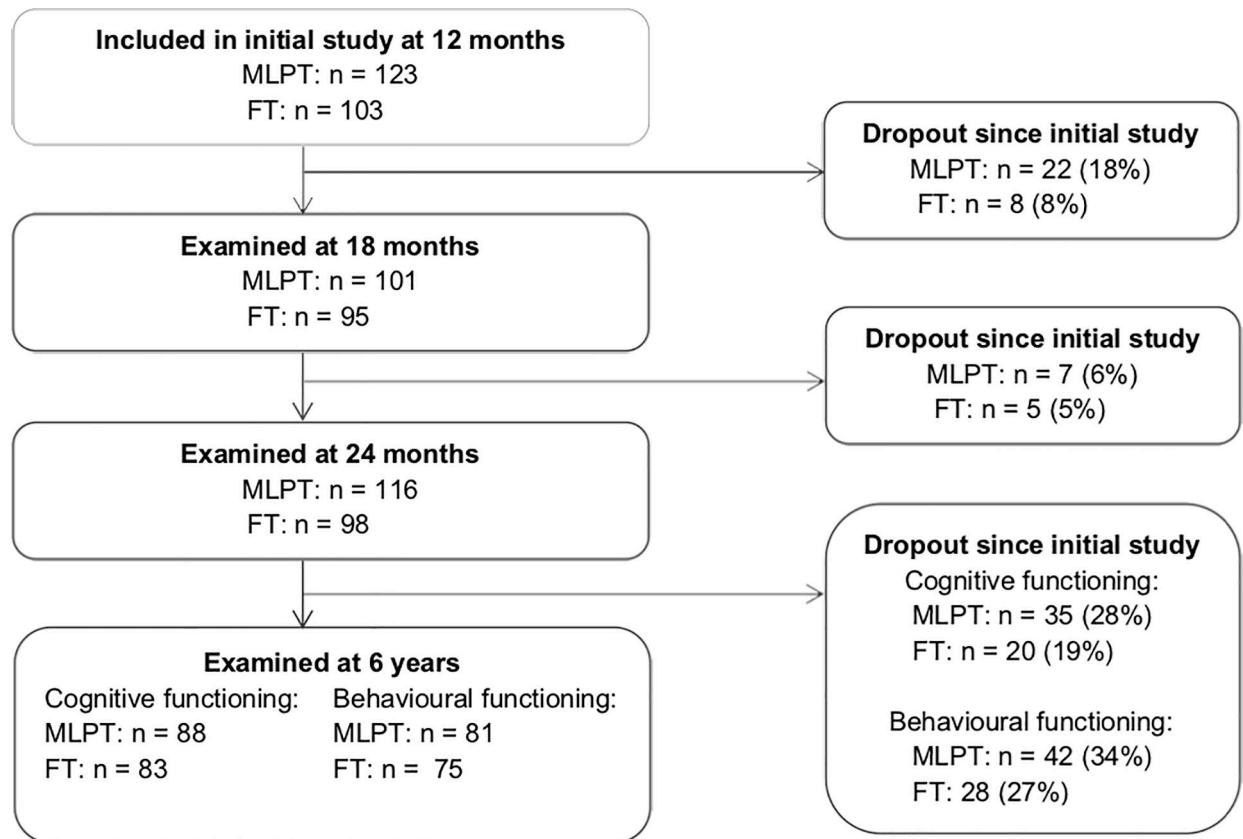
Included in initial study at 12 months
MLPT: n = 123
FT: n = 103

Dropout since initial study
MLPT: n = 22 (18%)
FT: n = 8 (8%)

Examined at 18 months
MLPT: n = 101
FT: n = 95

Dropout since initial study
MLPT: n = 7 (6%)
FT: n = 5 (5%)

Examined at 24 months
MLPT: n = 116
FT: n = 98

Dropout since initial study
Cognitive functioning:
MLPT: n = 35 (28%)
FT: n = 20 (19%)

Behavioural functioning:
MLPT: n = 42 (34%)
FT: 28 (27%)

Examined at 6 years
Cognitive functioning:
MLPT: n = 88
FT: n = 83

Behavioural functioning:
MLPT: n = 81
FT: n = 75